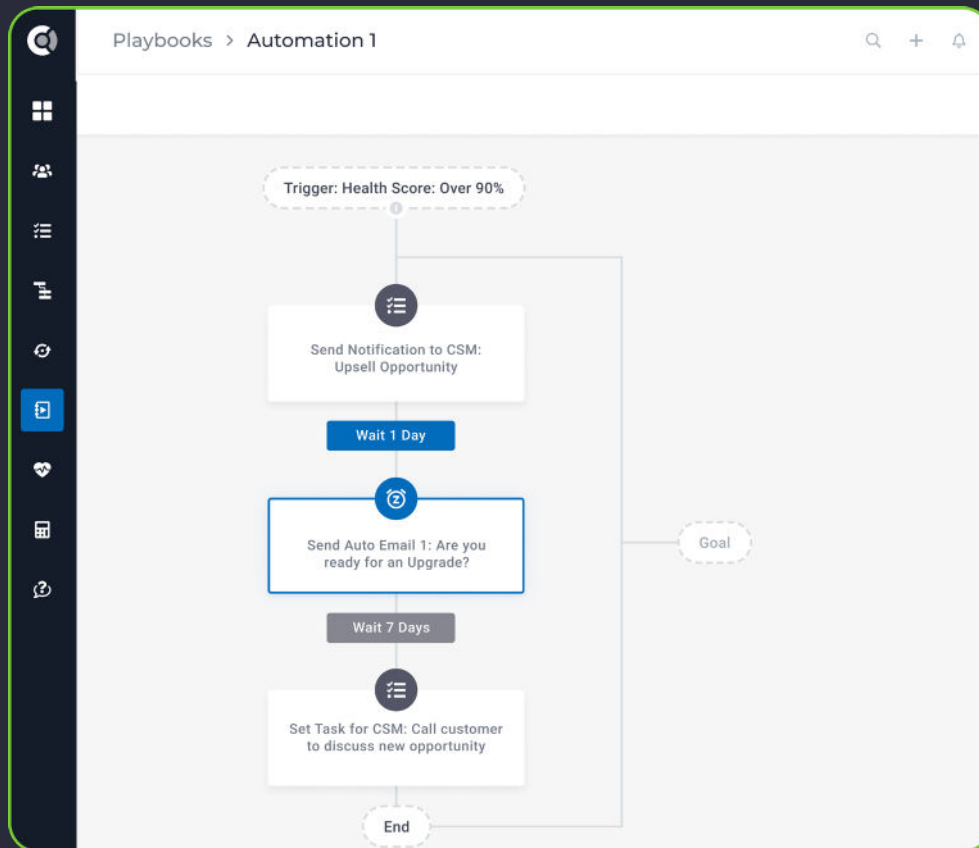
Playbooks > Automation 1

Trigger: Health Score: Over 90%

Send Notification to CSM: Upsell Opportunity

Wait 1 Day

Send Auto Email 1: Are you ready for an Upgrade?

Goal

Wait 7 Days

Set Task for CSM: Call customer to discuss new opportunity

End